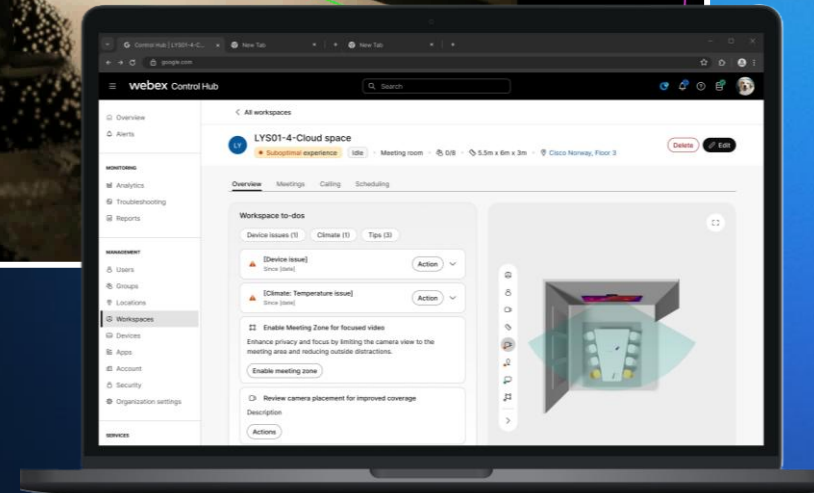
Control Hub | LYS01-4-C... × New Tab × New Tab × +

google.com

webex Control Hub

Search

Overview
Alerts

MONITORING
Analytics
Troubleshooting
Reports

MANAGEMENT
Users
Groups
Locations
Workspaces
Devices
Apps
Account
Security
Organization settings

SERVICES

< All workspaces

LY

LYS01-4-Cloud space

Suboptimal experience · Idle · Meeting room · 0/8 · 5.5m x 6m x 3m · Cisco Norway, Floor 3

Delete Edit

Overview Meetings Calling Scheduling

Workspace to-dos

Device issues (1) Climate (1) Tips (3)

[Device issue]
Since [date]
Action

[Climate: Temperature issue]
Since [date]
Action

Enable Meeting Zone for focused video
Enhance privacy and focus by limiting the camera view to the meeting area and reducing outside distractions.
Enable meeting zone

Review camera placement for improved coverage
Description
Actions